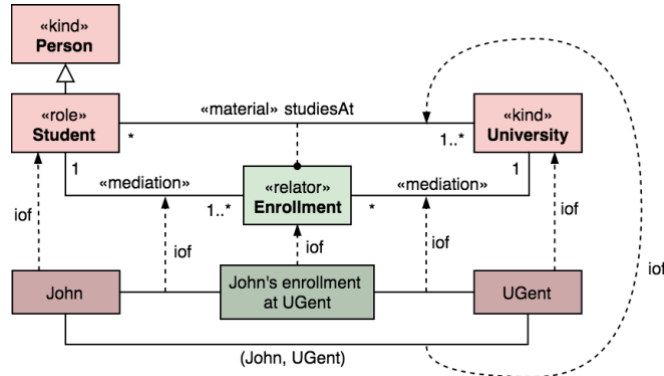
«kind»
Person

«role»
Student

«material» studiesAt

«kind»
University

*

1..*

1

1

«mediation»

«relator»
Enrollment

«mediation»

1..*

*

iof

iof

iof

iof

iof

iof

John

John's enrollment at UGent

UGent

(John, UGent)